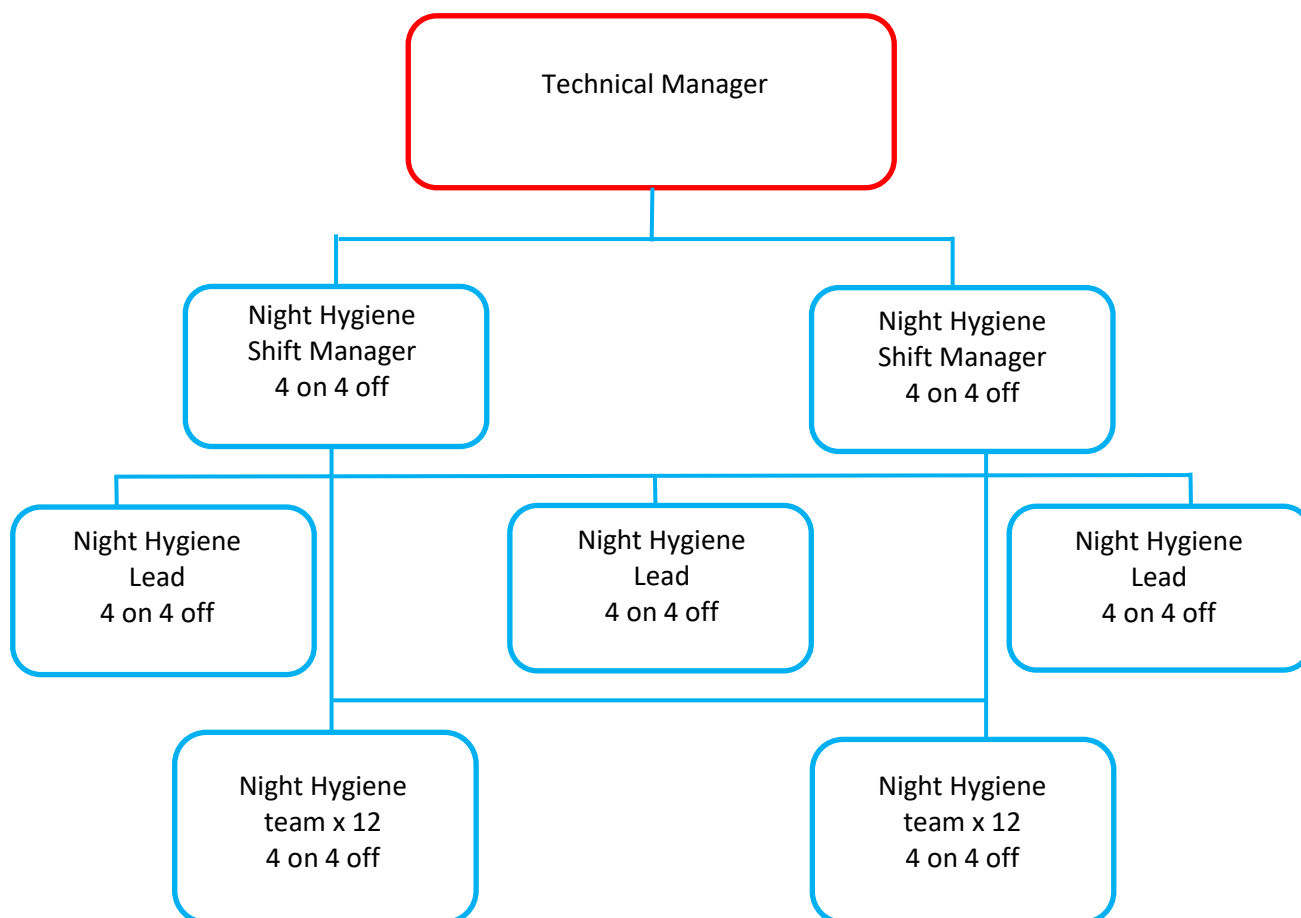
Technical Manager

Night Hygiene
Shift Manager
4 on 4 off

Night Hygiene
Shift Manager
4 on 4 off

Night Hygiene
Lead
4 on 4 off

Night Hygiene
Lead
4 on 4 off

Night Hygiene
Lead
4 on 4 off

Night Hygiene
team x 12
4 on 4 off

Night Hygiene
team x 12
4 on 4 off